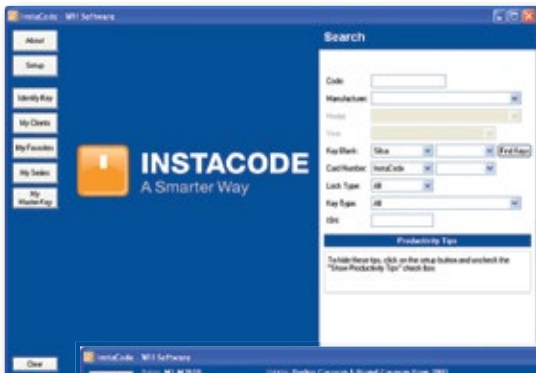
InstaCode - W1 Software

About

Setup

Identify Key

My Clients

My Favorites

My Sales

My Master Key

INSTACODE
A Smarter Way

Search

Code:

Manufacturer:

Model:

Year:

Key Blank: Silca

Find Keys

Card Number: InstaCode

Lock Type: All

Key Type: All

ID:

Productivity Tips

To hide these tips, click on the setup button and uncheck the "Show Productivity Tips" check box.

Close

InstaCode - W1 Software

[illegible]